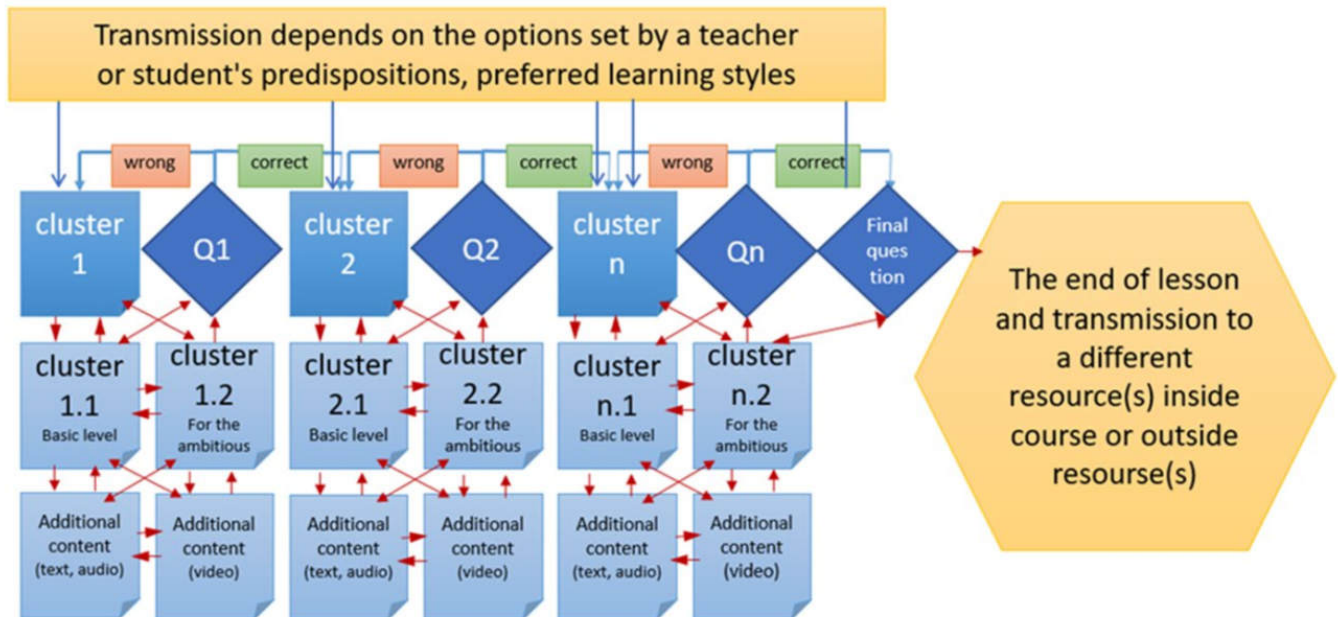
Transmission depends on the options set by a teacher or student's predispositions, preferred learning styles

wrong

correct

wrong

correct

wrong

correct

cluster 1

Q1

cluster 2

Q2

cluster n

Qn

Final ques tion

The end of lesson and transmission to a different resource(s) inside course or outside resourse(s)

cluster 1.1 Basic level

cluster 1.2 For the ambitious

cluster 2.1 Basic level

cluster 2.2 For the ambitious

cluster n.1 Basic level

cluster n.2 For the ambitious

Additional content (text, audio)

Additional content (video)

Additional content (text, audio)

Additional content (video)

Additional content (text, audio)

Additional content (video)